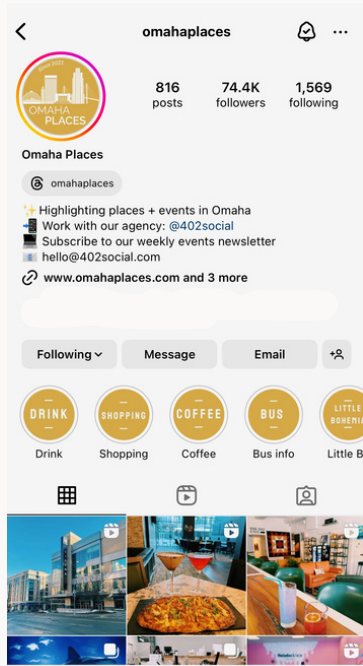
<

omahaplaces

since 2022
OMAHA PLACES

816
posts

74.4K
followers

1,569
following

Omaha Places

omahaplaces

✨ Highlighting places + events in Omaha
📲 Work with our agency: @402social
💻 Subscribe to our weekly events newsletter
📧 hello@402social.com
🔗 www.omahaplaces.com and 3 more

Following

Message

Email

DRINK
Drink

SHOPPING
Shopping

COFFEE
Coffee

BUS
Bus info

LITTLE BOHEMIA
Little B